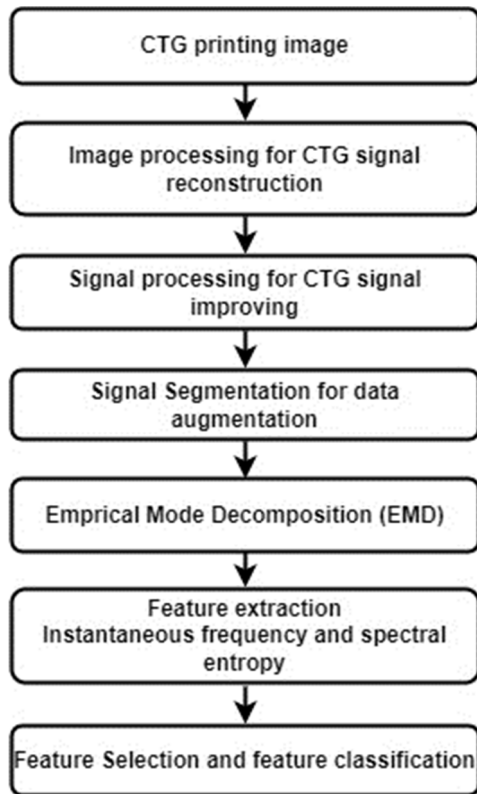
CTG printing image

Image processing for CTG signal reconstruction

Signal processing for CTG signal improving

Signal Segmentation for data augmentation

Emprical Mode Decomposition (EMD)

Feature extraction
Instantaneous frequency and spectral entropy

Feature Selection and feature classification